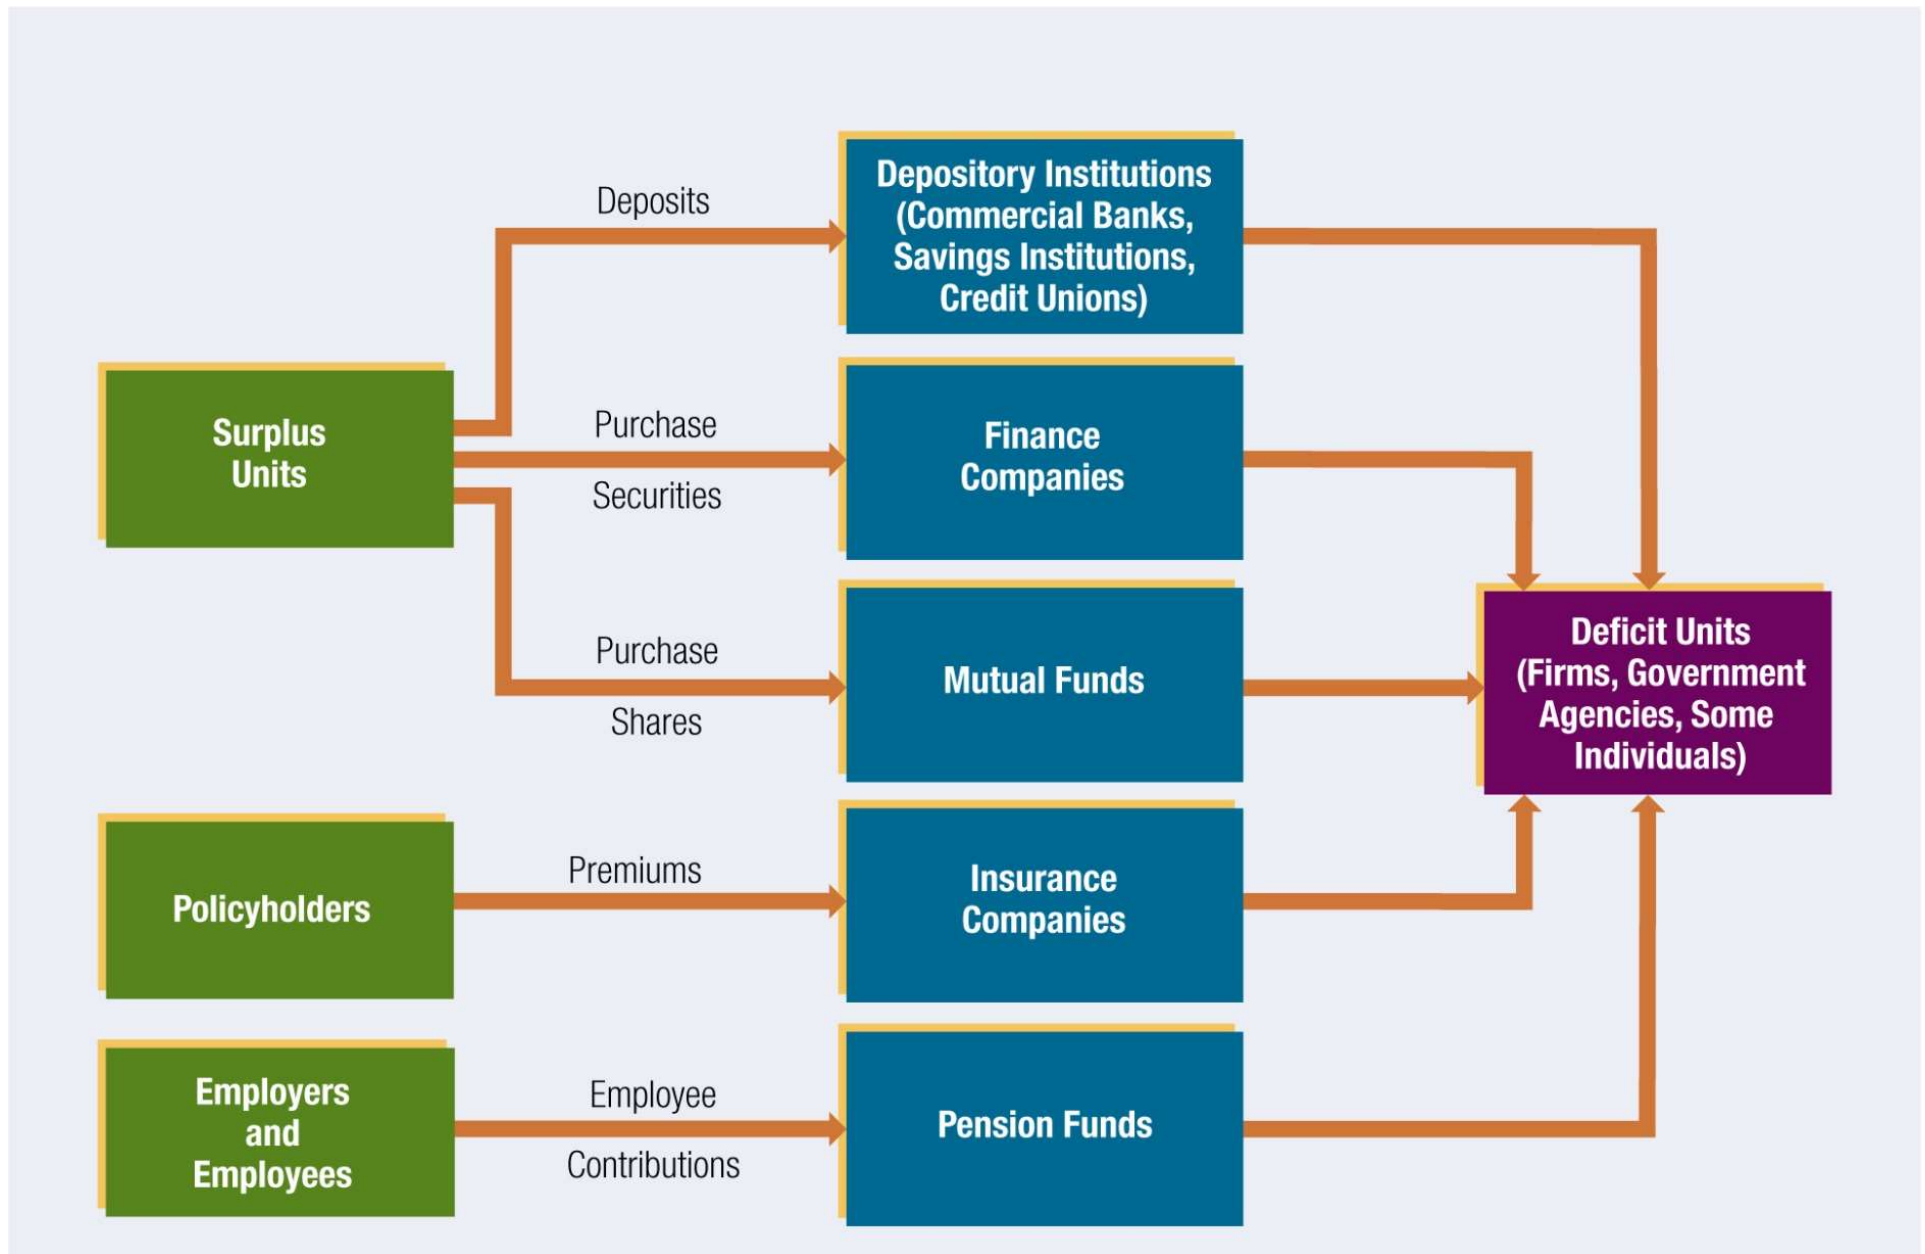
Deposits

Depository Institutions (Commercial Banks, Savings Institutions, Credit Unions)

Surplus Units

Purchase

Securities

Finance Companies

Purchase

Shares

Mutual Funds

Deficit Units (Firms, Government Agencies, Some Individuals)

Policyholders

Premiums

Insurance Companies

Employers and Employees

Employee

Contributions

Pension Funds